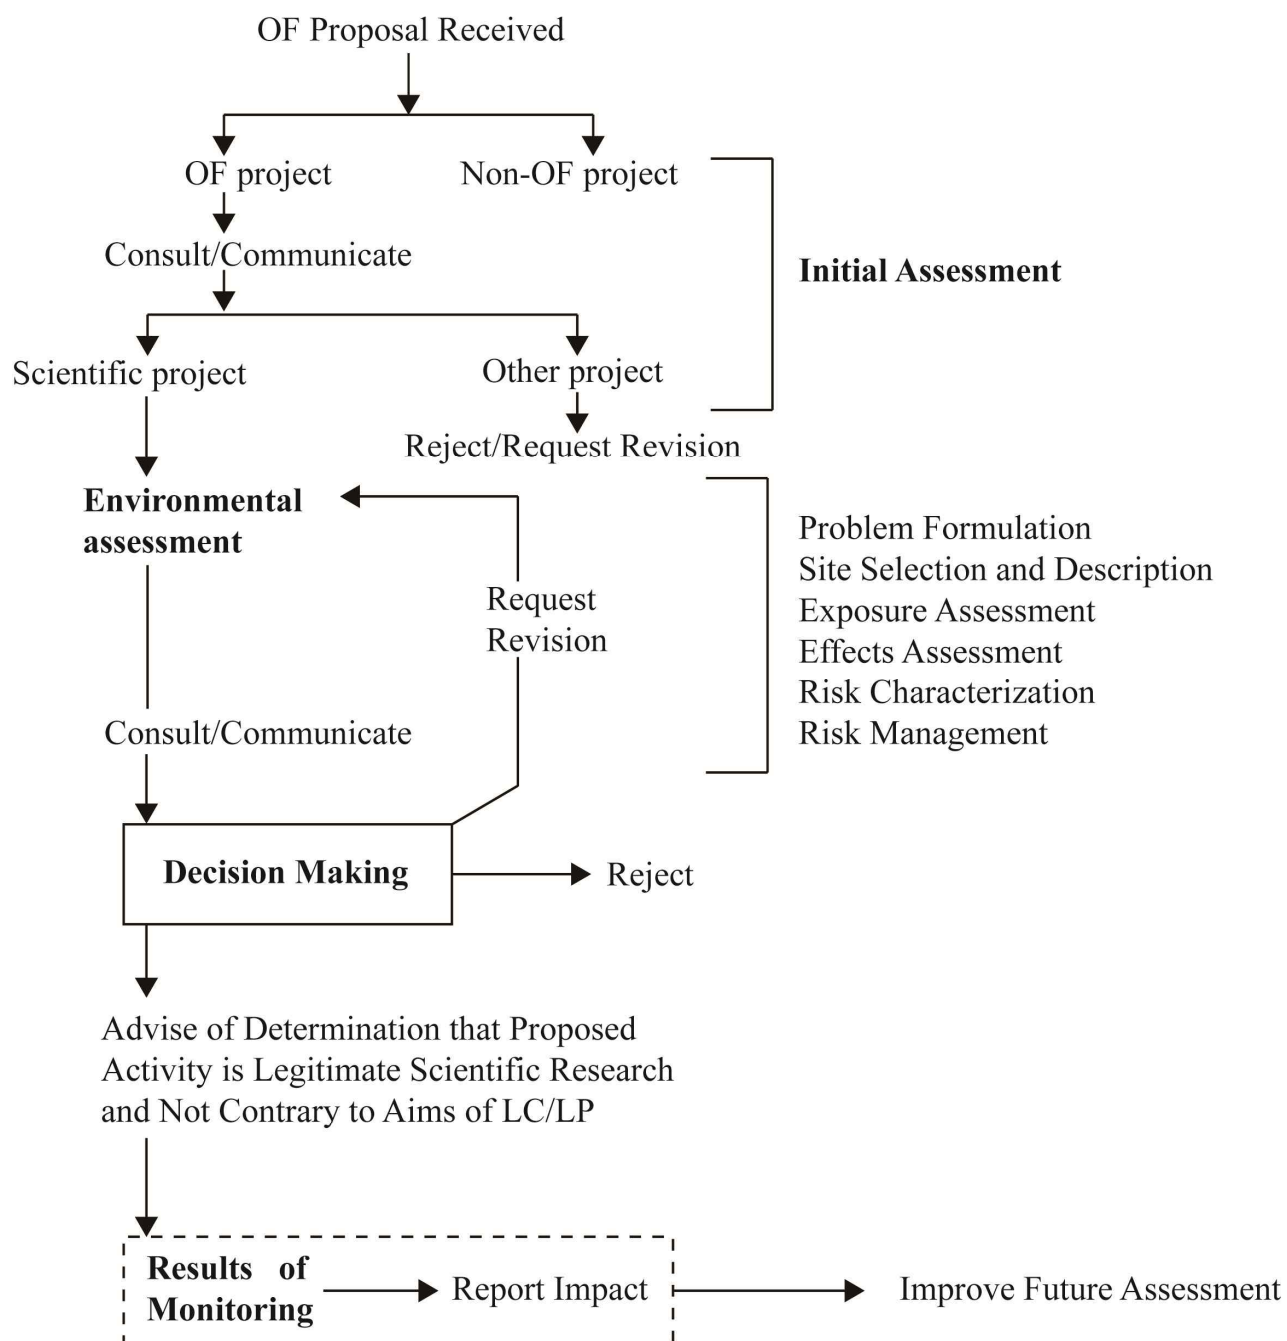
OF Proposal Received

OF project

Non-OF project

Consult/Communicate

Initial Assessment

Scientific project

Other project

Reject/Request Revision

Environmental assessment

Request Revision

Problem Formulation
Site Selection and Description
Exposure Assessment
Effects Assessment
Risk Characterization
Risk Management

Consult/Communicate

Decision Making

Reject

Advise of Determination that Proposed Activity is Legitimate Scientific Research and Not Contrary to Aims of LC/LP

Results of Monitoring

Report Impact

Improve Future Assessment